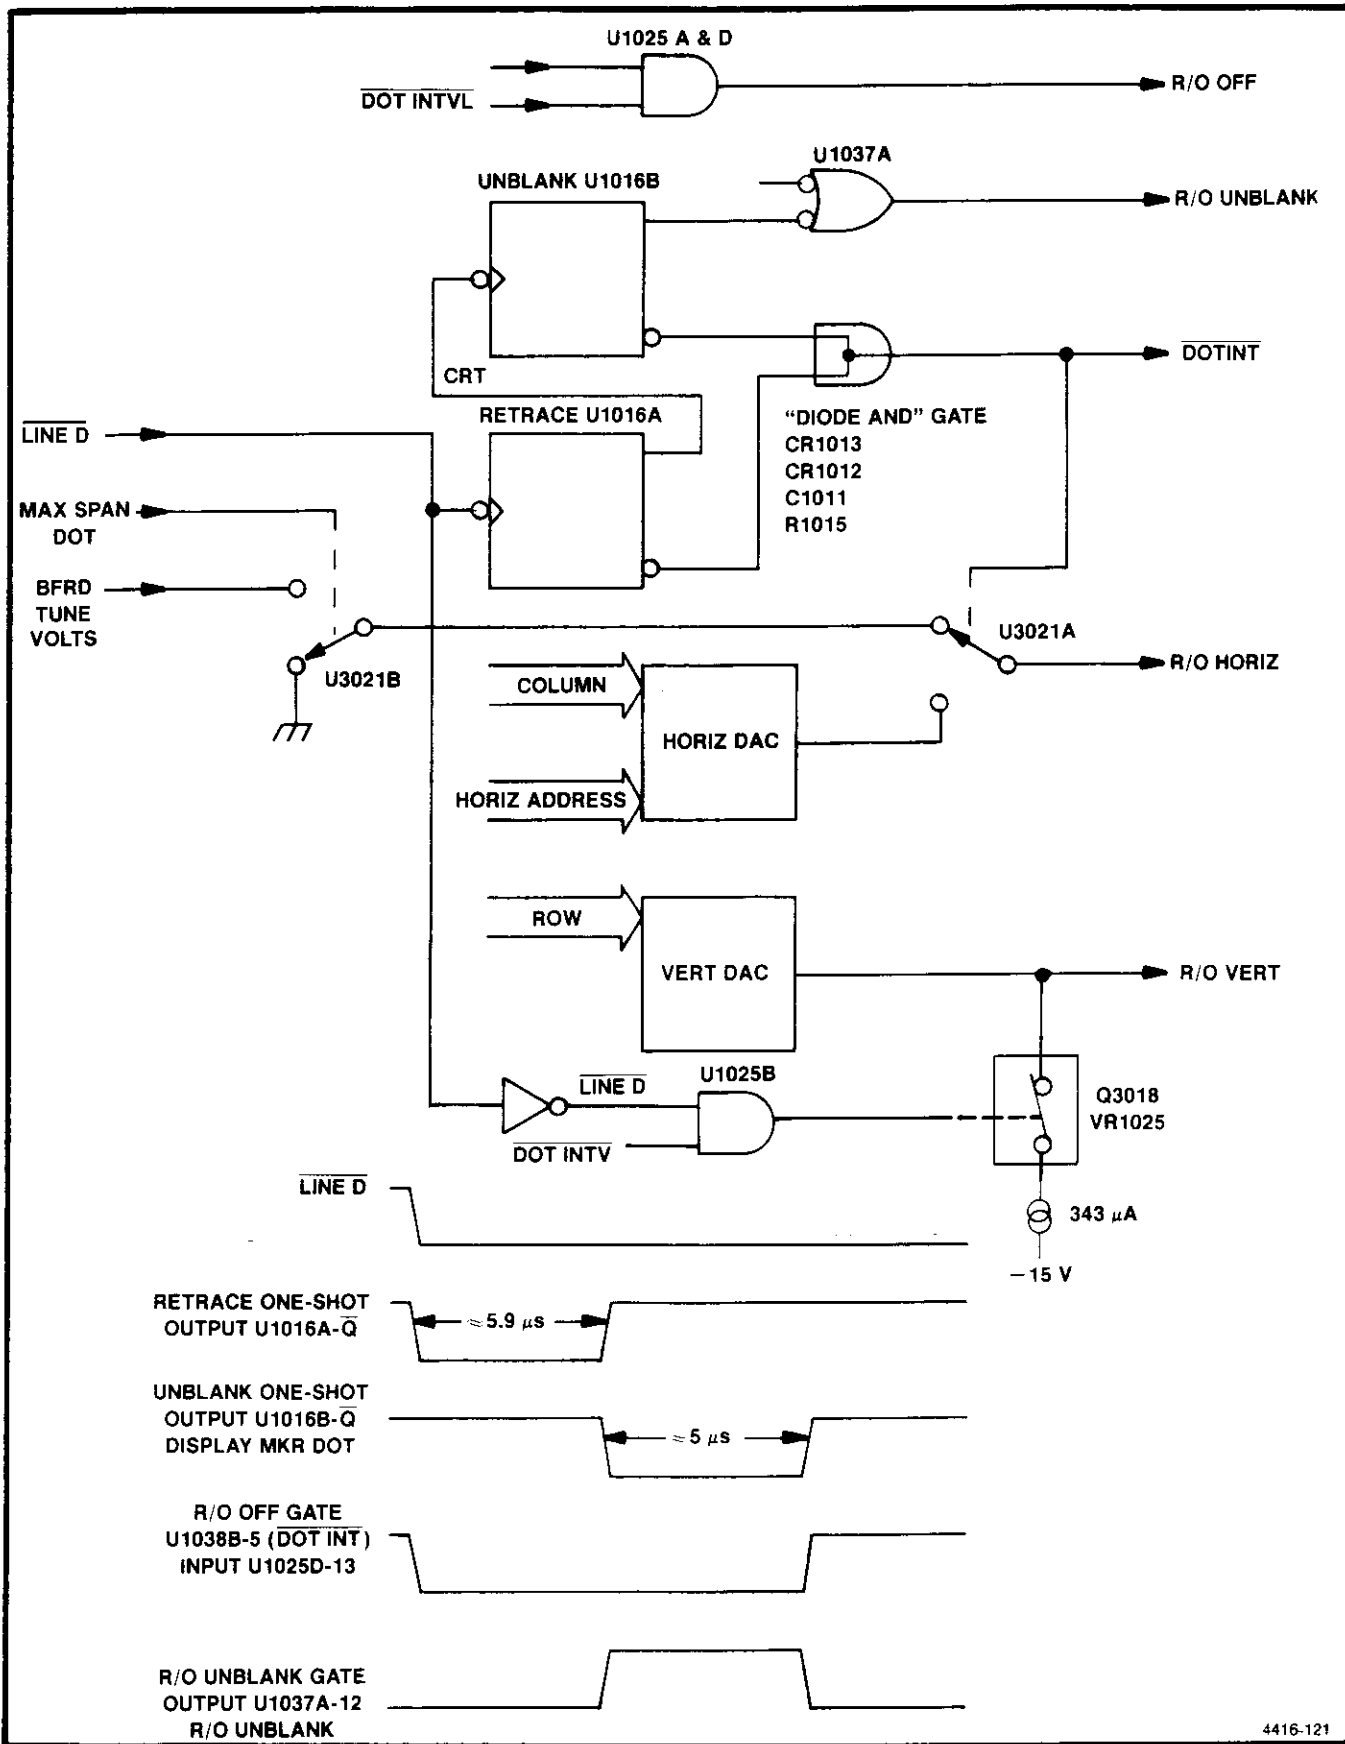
U1025 A & D

$\overline{\text{DOT INTVL}}$

R/O OFF

U1037A

UNBLANK U1016B

R/O UNBLANK

CRT

$\overline{\text{DOTINT}}$

RETRACE U1016A

"DIODE AND" GATE
CR1013
CR1012
C1011
R1015

$\overline{\text{LINE D}}$

MAX SPAN DOT

BFRD TUNE VOLTS

U3021B

U3021A

R/O HORIZ

COLUMN

HORIZ DAC

HORIZ ADDRESS

ROW

VERT DAC

R/O VERT

$\overline{\text{LINE D}}$

U1025B

Q3018
VR1025

$\overline{\text{DOT INTV}}$

$\overline{\text{LINE D}}$

343 $\mu$A

$-15$ V

RETRACE ONE-SHOT OUTPUT U1016A-$\overline{Q}$

$\approx 5.9\ \mu s$

UNBLANK ONE-SHOT OUTPUT U1016B-$\overline{Q}$ DISPLAY MKR DOT

$\approx 5\ \mu s$

R/O OFF GATE U1038B-5 ($\overline{\text{DOT INT}}$) INPUT U1025D-13

R/O UNBLANK GATE OUTPUT U1037A-12 R/O UNBLANK

4416-121